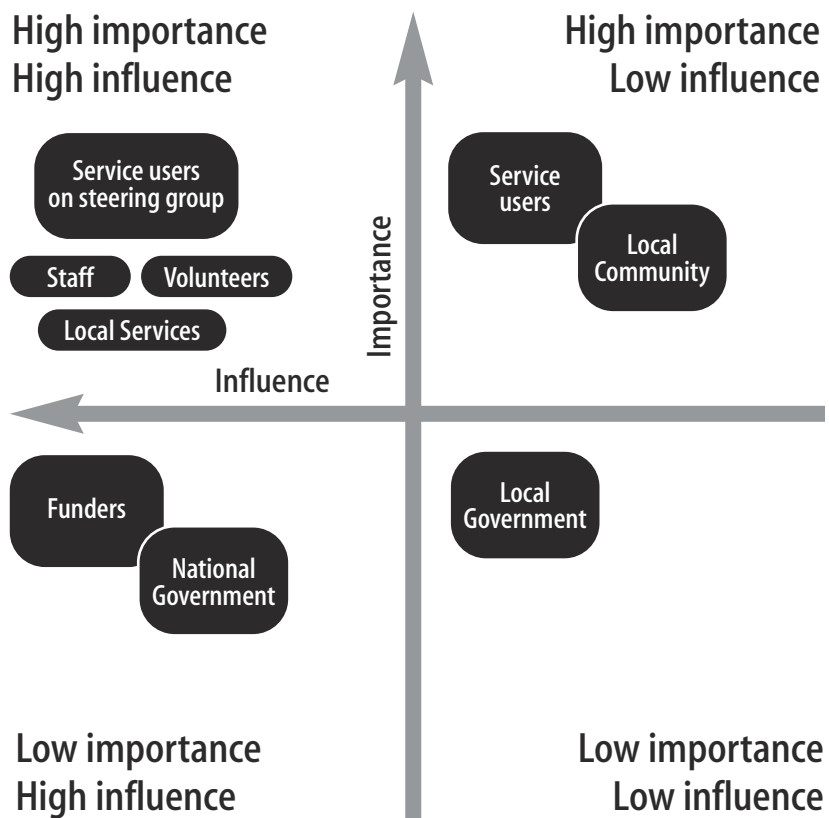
High importance
High influence

High importance
Low influence

Service users on steering group

Staff

Volunteers

Local Services

Importance

Service users

Local Community

Influence

Funders

National Government

Local Government

Low importance
High influence

Low importance
Low influence